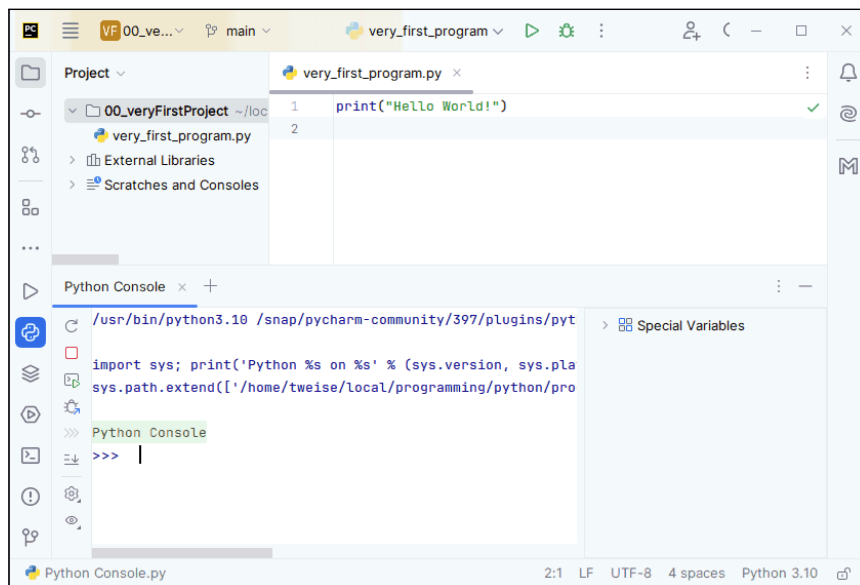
PC VF 00_ve... main very_first_program

Project
00_veryFirstProject ~/loc
very_first_program.py
External Libraries
Scratches and Consoles

very_first_program.py ×
1 print("Hello World!")
2

Python Console × +

/usr/bin/python3.10 /snap/pycharm-community/397/plugins/pyt

import sys; print('Python %s on %s' % (sys.version, sys.pla
sys.path.extend(['/home/tweise/local/programming/python/pro

Python Console
>>>

Special Variables

Python Console.py 2:1 LF UTF-8 4 spaces Python 3.10